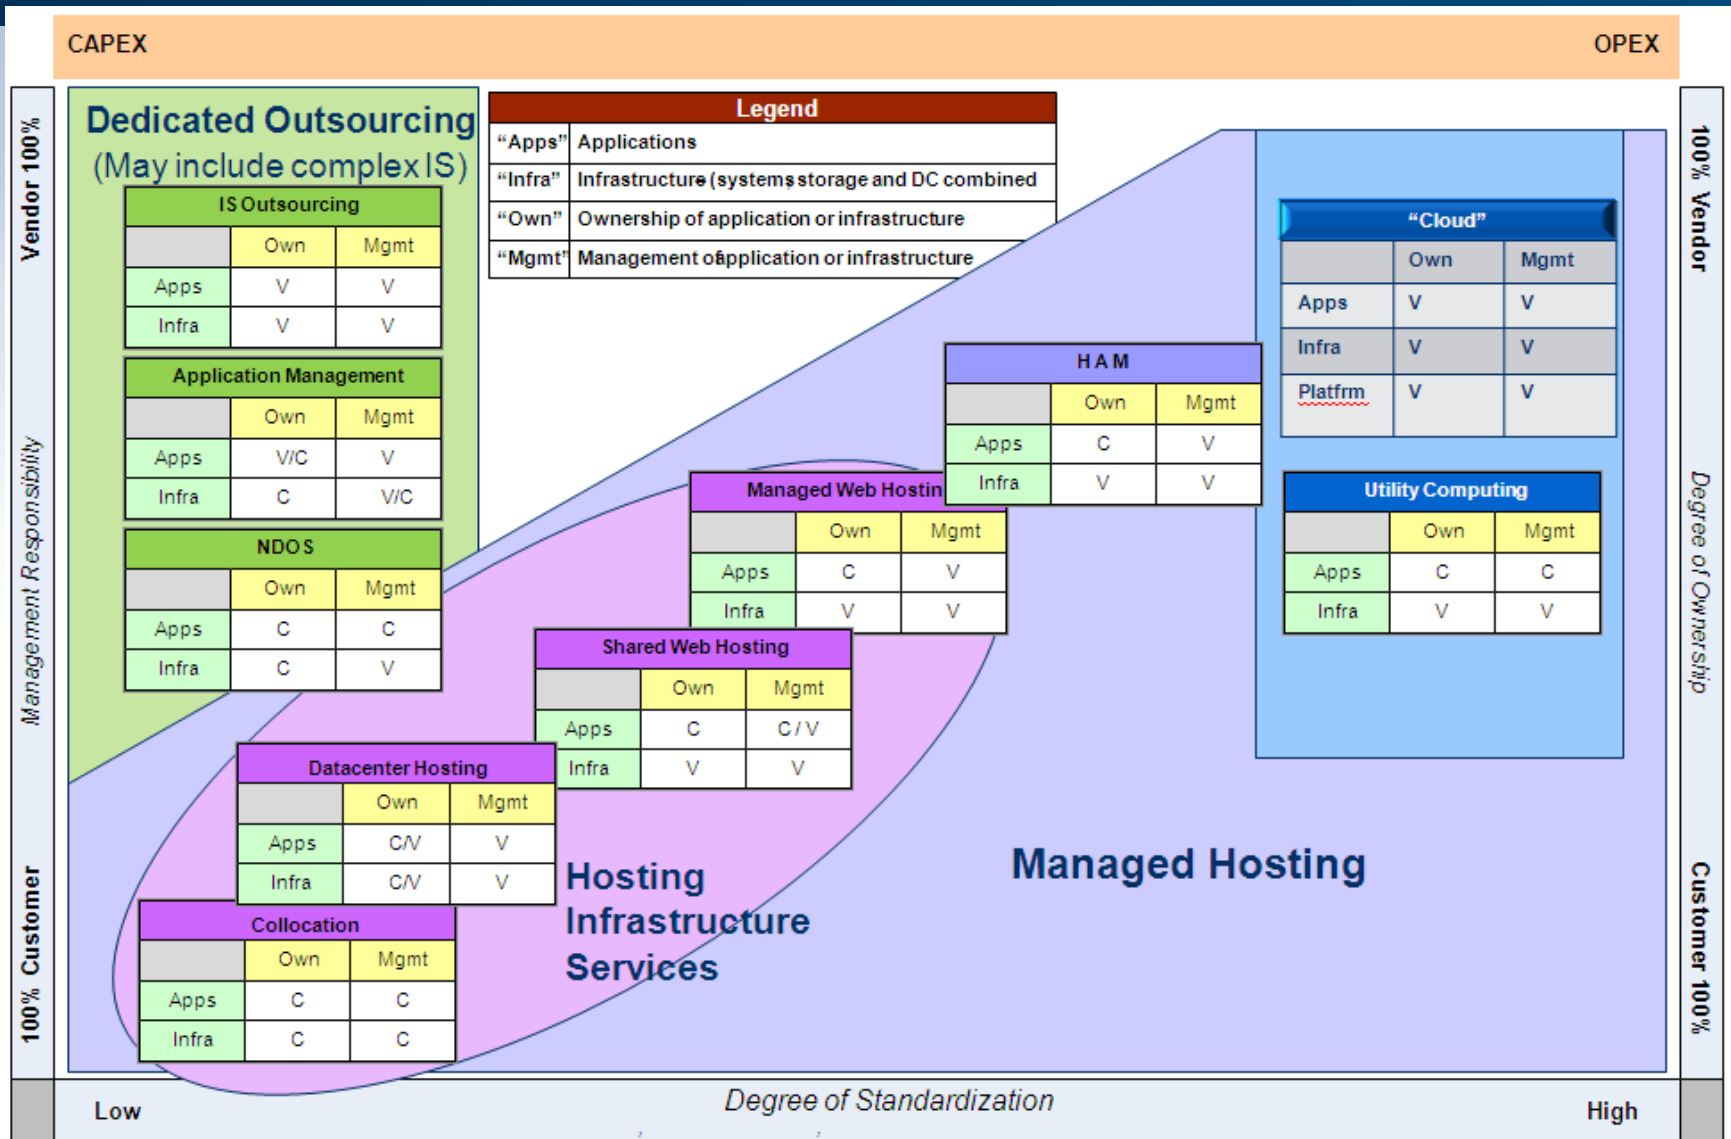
CAPEX

OPEX

Vendor 100%

Management Responsibility

100% Customer

Dedicated Outsourcing
(May include complex IS)

IS Outsourcing

| | Own | Mgmt |
|---|---|---|
| Apps | V | V |
| Infra | V | V |

Application Management

| | Own | Mgmt |
|---|---|---|
| Apps | V/C | V |
| Infra | C | V/C |

NDOS

| | Own | Mgmt |
|---|---|---|
| Apps | C | C |
| Infra | C | V |

Legend

| | |
|---|---|
| "Apps" | Applications |
| "Infra" | Infrastructure (systems storage and DC combined |
| "Own" | Ownership of application or infrastructure |
| "Mgmt" | Management of application or infrastructure |

"Cloud"

| | Own | Mgmt |
|---|---|---|
| Apps | V | V |
| Infra | V | V |
| Platfrm | V | V |

HAM

| | Own | Mgmt |
|---|---|---|
| Apps | C | V |
| Infra | V | V |

Utility Computing

| | Own | Mgmt |
|---|---|---|
| Apps | C | C |
| Infra | V | V |

Managed Web Hostin

| | Own | Mgmt |
|---|---|---|
| Apps | C | V |
| Infra | V | V |

Shared Web Hosting

| | Own | Mgmt |
|---|---|---|
| Apps | C | C / V |
| Infra | V | V |

Datacenter Hosting

| | Own | Mgmt |
|---|---|---|
| Apps | C/V | V |
| Infra | C/V | V |

Collocation

| | Own | Mgmt |
|---|---|---|
| Apps | C | C |
| Infra | C | C |

Hosting Infrastructure Services

Managed Hosting

100% Vendor

Degree of Ownership

Customer 100%

Low

Degree of Standardization

High